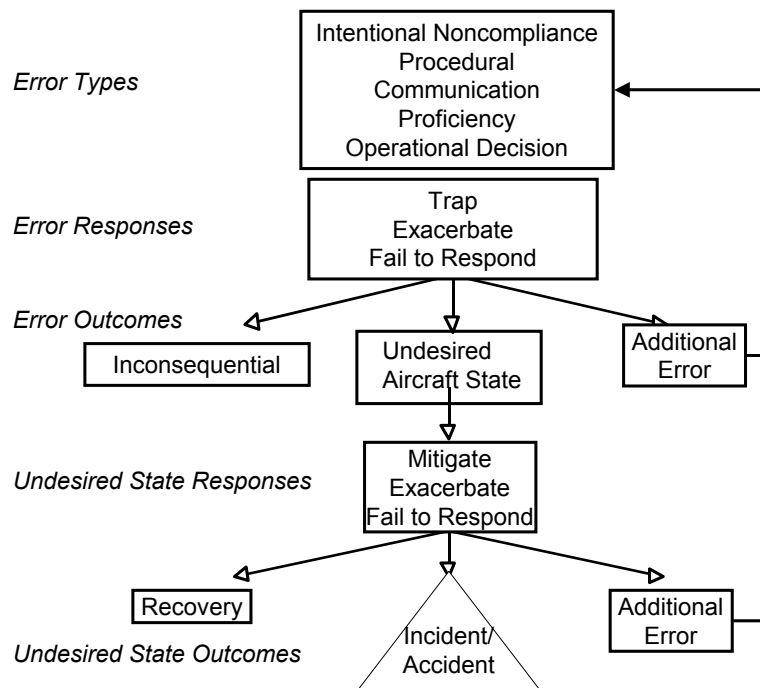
Error Types

Intentional Noncompliance
Procedural
Communication
Proficiency
Operational Decision

Error Responses

Trap
Exacerbate
Fail to Respond

Error Outcomes

Inconsequential

Undesired Aircraft State

Additional Error

Undesired State Responses

Mitigate
Exacerbate
Fail to Respond

Recovery

Incident/ Accident

Additional Error

Undesired State Outcomes